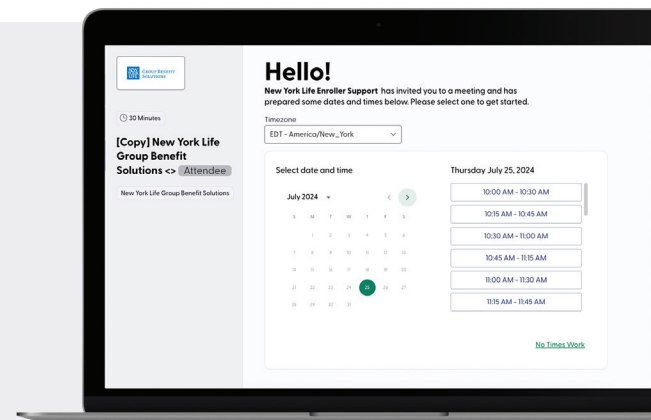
NEW YORK LIFE GROUP BENEFIT SOLUTIONS

30 Minutes

[Copy] New York Life Group Benefit Solutions <> Attendee

New York Life Group Benefit Solutions

Hello!

**New York Life Enroller Support** has invited you to a meeting and has prepared some dates and times below. Please select one to get started.

Timezone

EDT - America/New_York

Select date and time

July 2024

| S | M | T | W | T | F | S |
|---|---|---|---|---|---|---|
|  | 1 | 2 | 3 | 4 | 5 | 6 |
| 7 | 8 | 9 | 10 | 11 | 12 | 13 |
| 14 | 15 | 16 | 17 | 18 | 19 | 20 |
| 21 | 22 | 23 | 24 | 25 | 26 | 27 |
| 28 | 29 | 30 | 31 |  |  |  |

Thursday July 25, 2024

10:00 AM - 10:30 AM

10:15 AM - 10:45 AM

10:30 AM - 11:00 AM

10:45 AM - 11:15 AM

11:00 AM - 11:30 AM

11:15 AM - 11:45 AM

No Times Work